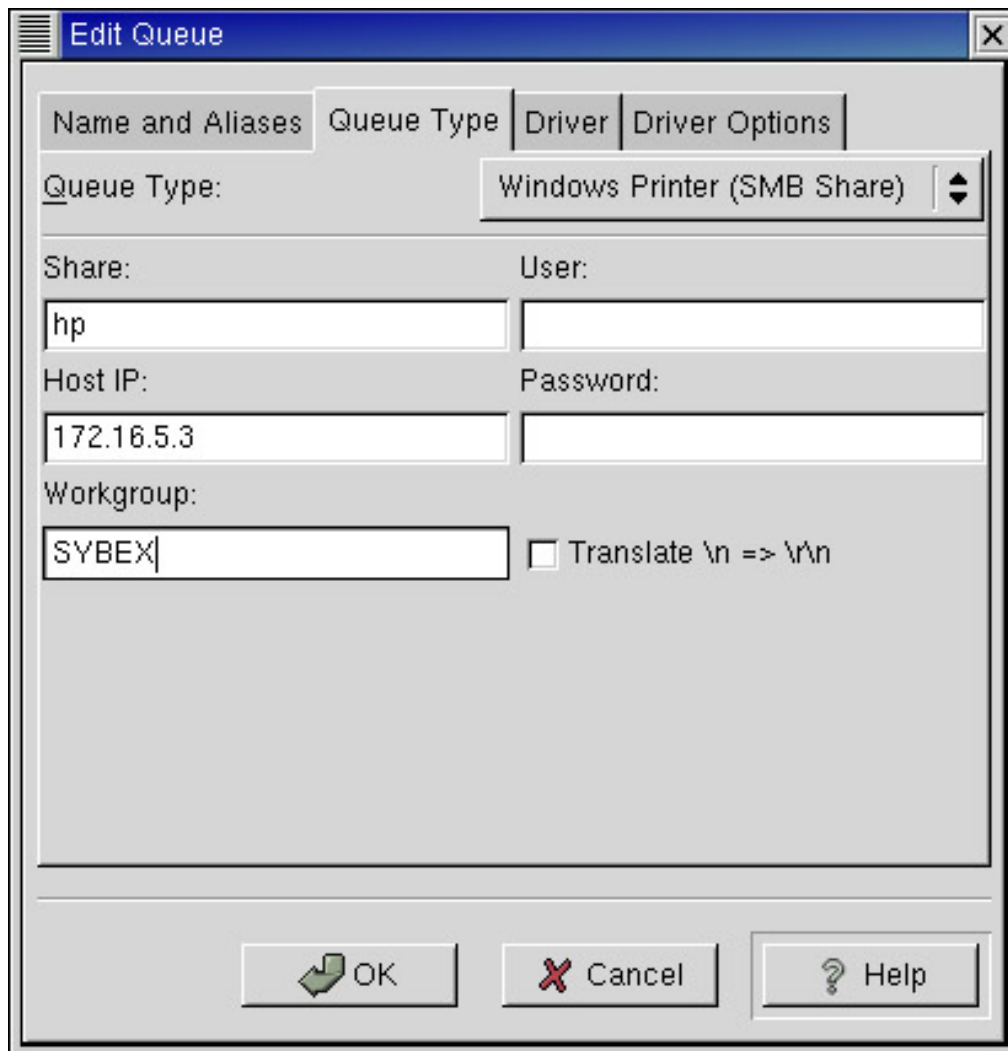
Edit Queue

Name and Aliases | Queue Type | Driver | Driver Options

Queue Type: Windows Printer (SMB Share)

Share: hp

User:

Host IP: 172.16.5.3

Password:

Workgroup: SYBEX

Translate \n => \r\n

OK

Cancel

Help